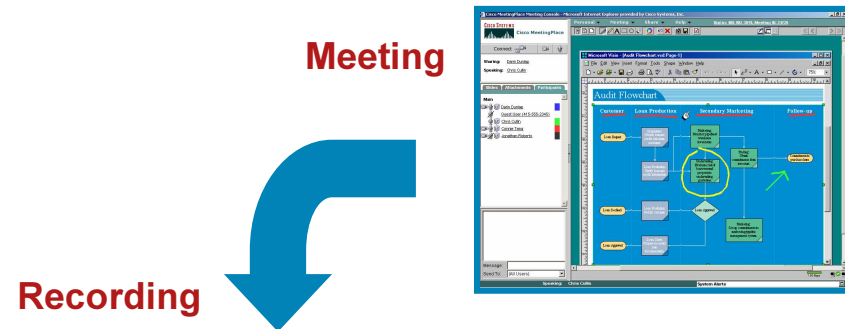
Meeting

Recording

Cisco MeetingPlace Meeting Console - Microsoft Internet Explorer provided by Cisco Systems, Inc.

Cisco Systems
Cisco MeetingPlace

Connect

Meeting: Darin Dunlap
Speaking: Chris Cullin

Slides Attachments Participants

Main
Darin Dunlap
Guest User (415-555-2345)
Chris Cullin
Connor Tiara
Jonathan Roberts

Message
Send To: [All Users]

Speaking: Chris Cullin

System Alerts

Microsoft Visio - [Audit Flowchart.vsd:Page-1]
File Edit View Insert Format Tools Shape Window Help

Audit Flowchart

Customer Loan Production Secondary Marketing Follow-up

Loan Request
Loan Booked
Loan Approved
Loan Approved